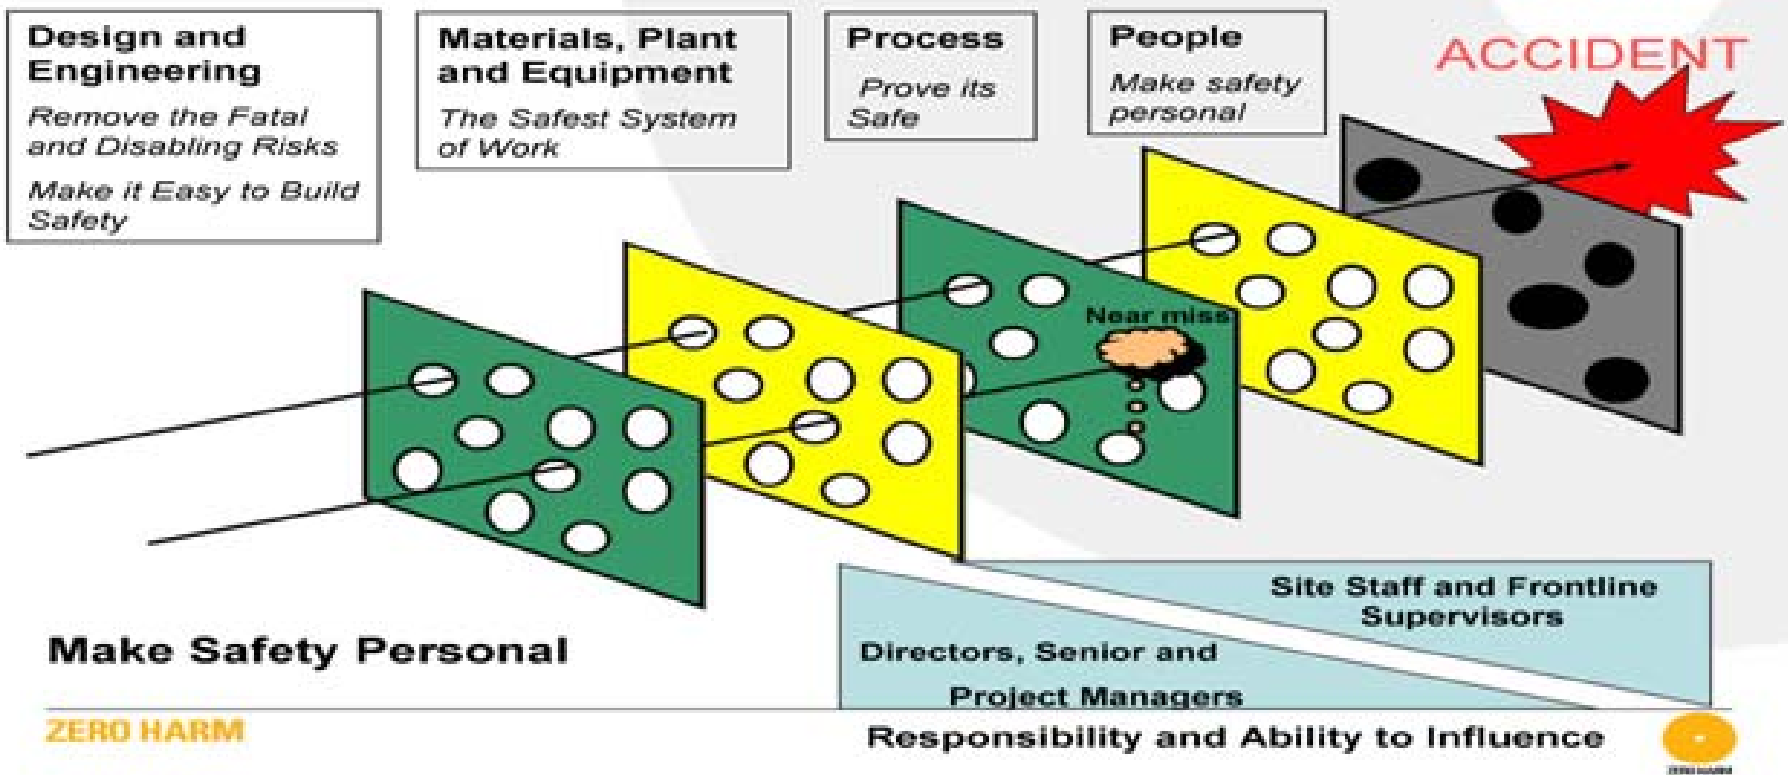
Design and Engineering

Remove the Fatal and Disabling Risks

Make it Easy to Build Safety

Materials, Plant and Equipment

The Safest System of Work

Process

Prove its Safe

People

Make safety personal

ACCIDENT

Near miss

Site Staff and Frontline Supervisors

Directors, Senior and Project Managers

Make Safety Personal

ZERO HARM

Responsibility and Ability to Influence

ZERO HARM